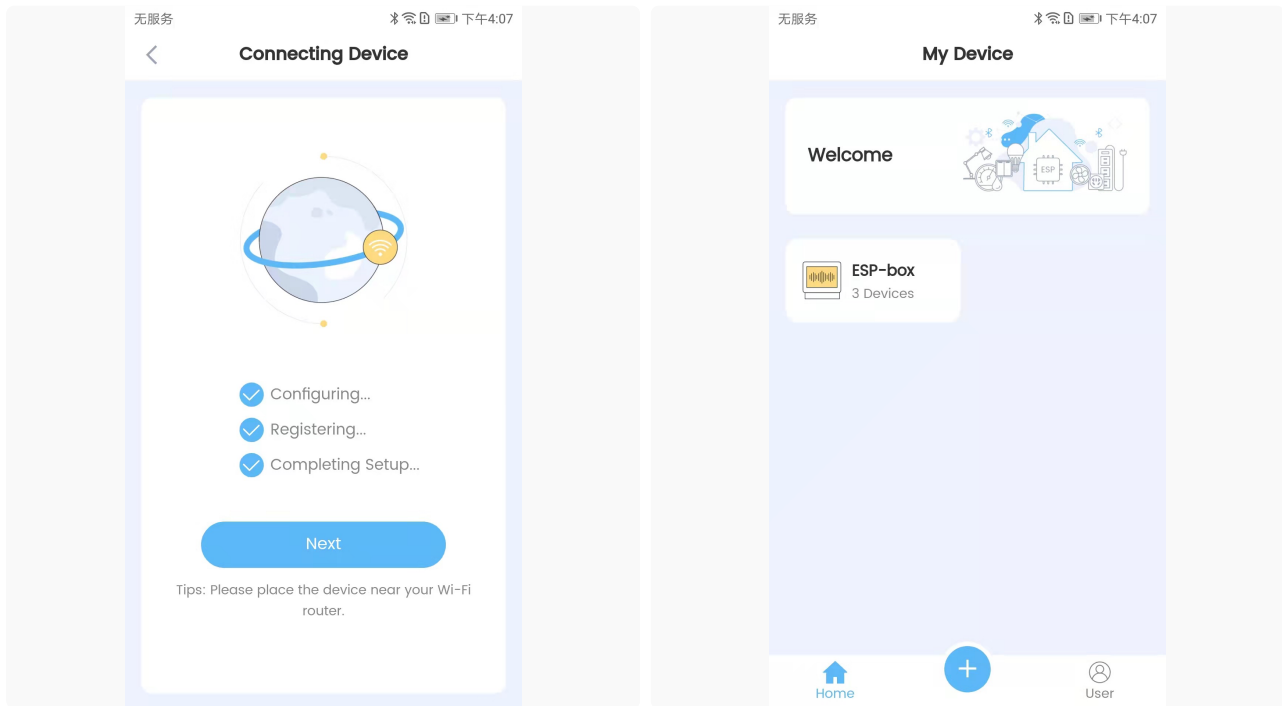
无服务 下午4:07

Connecting Device

Configuring...

Registering...

Completing Setup...

Next

Tips: Please place the device near your Wi-Fi router.

无服务 下午4:07

My Device

Welcome

ESP

ESP-box

3 Devices

Home

User